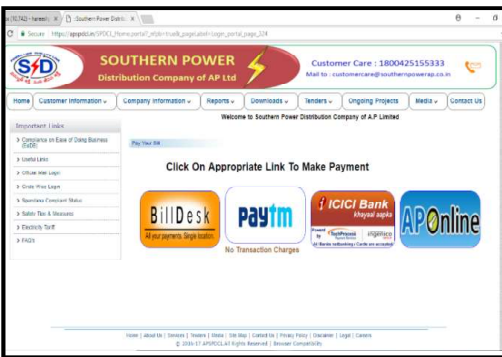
(10742) - tarassb... × | Southern Power Distrib... ×

Secure | https://apspdcl.in/SPDCL_Home.portal?_nfpb=true&_pageLabel=login_portal_page_324

S/D

SOUTHERN POWER
Distribution Company of AP Ltd

Customer Care : 1800425155333
Mail to : customercare@southernpowerap.co.in

Home | Customer Information | Company Information | Reports | Downloads | Tenders | Ongoing Projects | Media | Contact Us

Welcome to Southern Power Distribution Company of A.P Limited

Important Links

> Compliance on Ease of Doing Business (EoDB)
> Useful Links
> Official Mail Login
> Grids Mail Login
> Spandana Complaint Status
> Safety Tips & Measures
> Electricity Tariff
> FAQ'S

Pay Your Bill

Click On Appropriate Link To Make Payment

BillDesk
All your payments. Single location.

Paytm
No Transaction Charges

ICICI Bank
khayaal aapka
TechProcess
ingenico
(All Banks netbankings Cards are accepted)

APOnline

Home | About Us | Services | Tenders | Media | Site Map | Contact Us | Privacy Policy | Disclaimer | Legal | Careers
© 2016-17 APSPDCL All Rights Reserved | Browser Compatibility